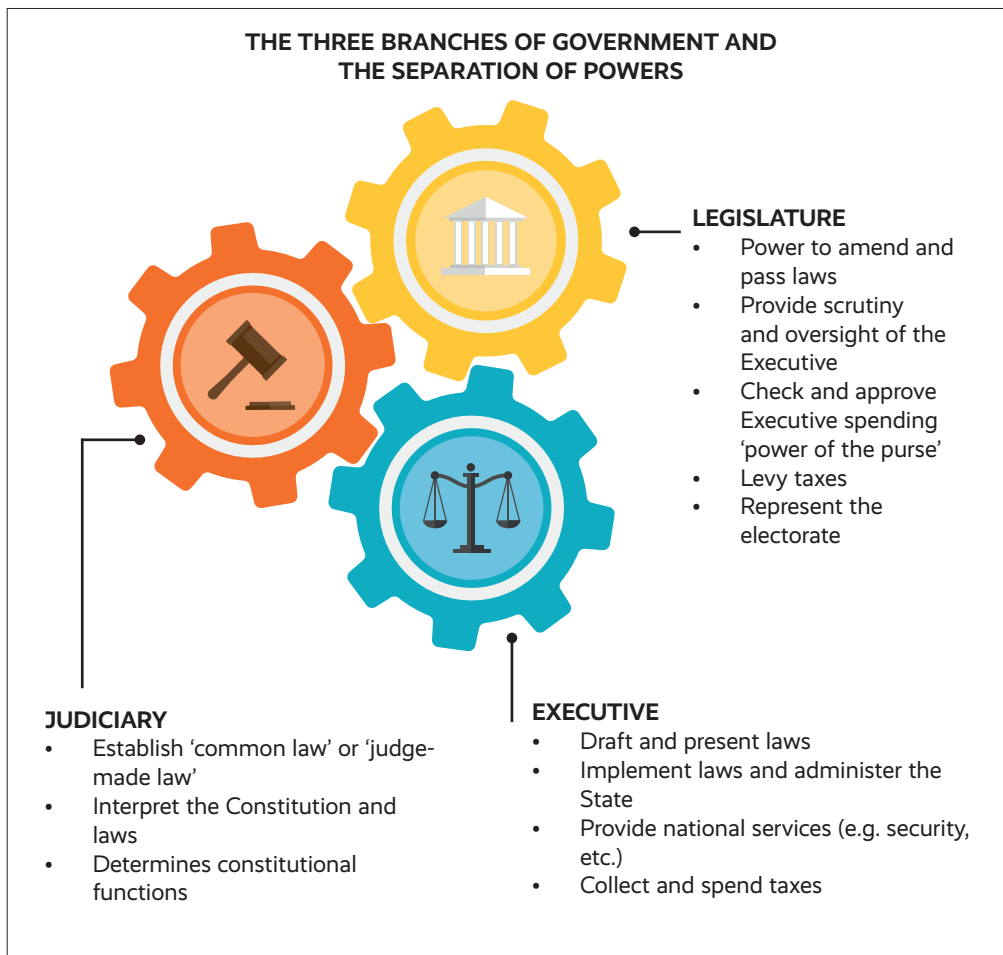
THE THREE BRANCHES OF GOVERNMENT AND THE SEPARATION OF POWERS

LEGISLATURE
• Power to amend and pass laws
• Provide scrutiny and oversight of the Executive
• Check and approve Executive spending 'power of the purse'
• Levy taxes
• Represent the electorate

JUDICIARY
• Establish 'common law' or 'judge-made law'
• Interpret the Constitution and laws
• Determines constitutional functions

EXECUTIVE
• Draft and present laws
• Implement laws and administer the State
• Provide national services (e.g. security, etc.)
• Collect and spend taxes